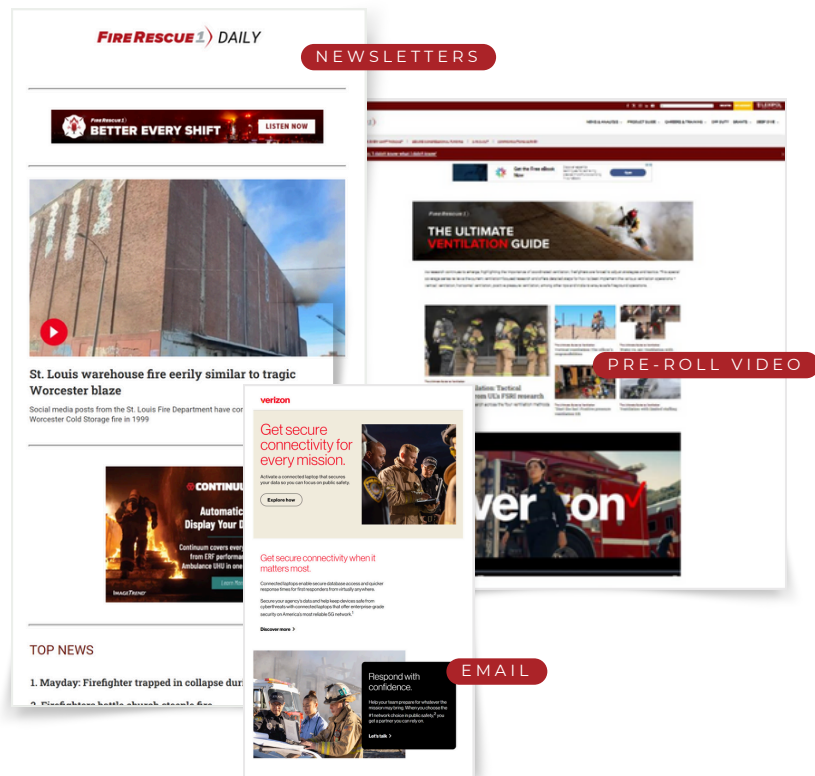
FIRE RESCUE 1 DAILY

NEWSLETTERS

FIRE RESCUE 1 BETTER EVERY SHIFT LISTEN NOW

St. Louis warehouse fire eerily similar to tragic Worcester blaze

Social media posts from the St. Louis Fire Department have co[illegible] Worcester Cold Storage fire in 1999

CONTINUU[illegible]
Automati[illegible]
Display Your D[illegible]
Continuum covers every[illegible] from ERF performa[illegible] Ambulance UHU in one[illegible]
Learn Mo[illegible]

TOP NEWS

1. Mayday: Firefighter trapped in collapse dur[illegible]

2. Firefighters battle church steeple fire

FireRescue1
THE ULTIMATE VENTILATION GUIDE

PRE-ROLL VIDEO

verizon

verizon
Get secure connectivity for every mission.
Activate a connected laptop that secures your data so you can focus on public safety.
Explore how

Get secure connectivity when it matters most.
Connected laptops enable secure database access and quicker response times for first responders from virtually anywhere.
Secure your agency's data and help keep devices safe from cyberthreats with connected laptops that offer enterprise-grade security on America's most reliable 5G network.
Discover more >

EMAIL

Respond with confidence.
Help your team prepare for whatever the mission may bring. When you choose the #1 network choice in public safety, you get a partner you can rely on.
Let's talk >